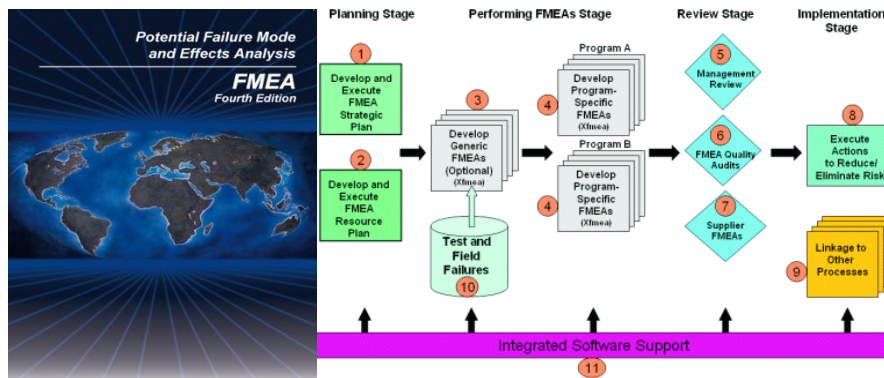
Potential Failure Mode and Effects Analysis

FMEA

Fourth Edition

Planning Stage

Performing FMEAs Stage

Review Stage

Implementation Stage

1

Develop and Execute FMEA Strategic Plan

2

Develop and Execute FMEA Resource Plan

3

Develop Generic FMEAs (Optional) (Xfmea)

Test and Field Failures

10

Program A

4

Develop Program-Specific FMEAs (Xfmea)

Program B

4

Develop Program-Specific FMEAs (Xfmea)

5

Management Review

6

FMEA Quality Audits

7

Supplier FMEAs

8

Execute Actions to Reduce/ Eliminate Risk

9

Linkage to Other Processes

Integrated Software Support

11